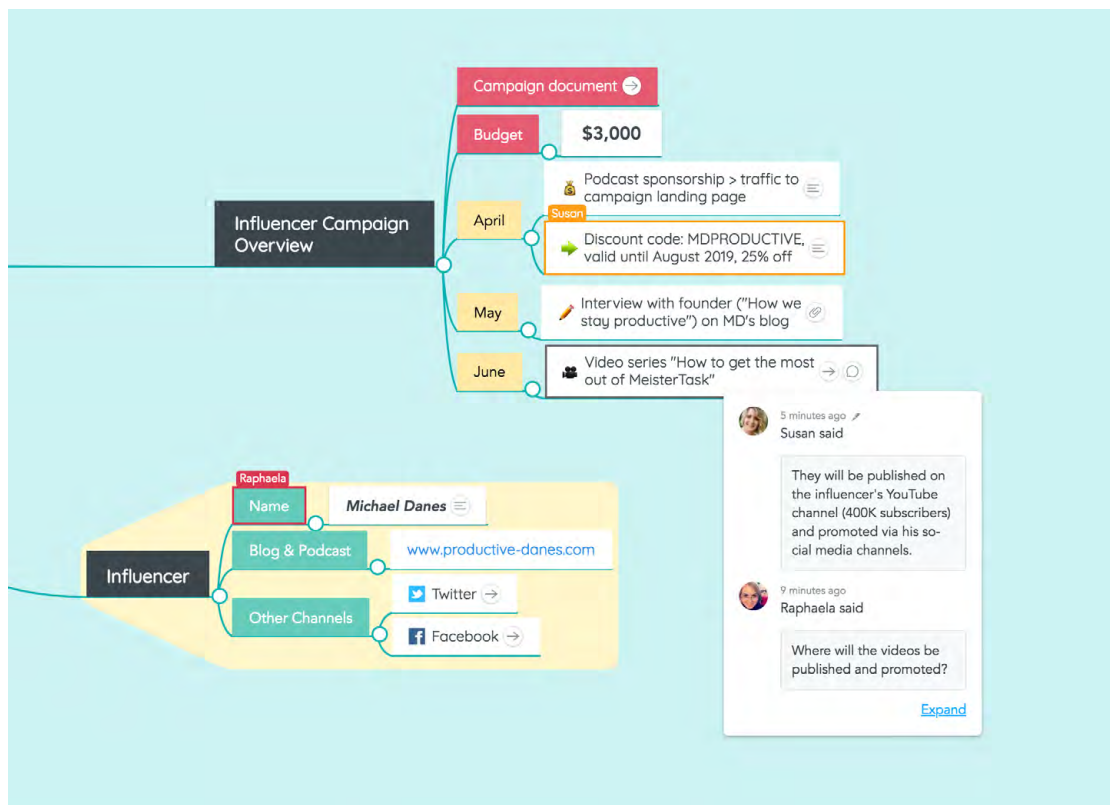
Campaign document

Budget

$3,000

Influencer Campaign Overview

April

Podcast sponsorship > traffic to campaign landing page

Susan

Discount code: MDPRODUCTIVE, valid until August 2019, 25% off

May

Interview with founder ("How we stay productive") on MD's blog

June

Video series "How to get the most out of MeisterTask"

5 minutes ago
Susan said

They will be published on the influencer's YouTube channel (400K subscribers) and promoted via his social media channels.

9 minutes ago
Raphaela said

Where will the videos be published and promoted?

Expand

Raphaela

Name

Michael Danes

Influencer

Blog & Podcast

www.productive-danes.com

Other Channels

Twitter

Facebook